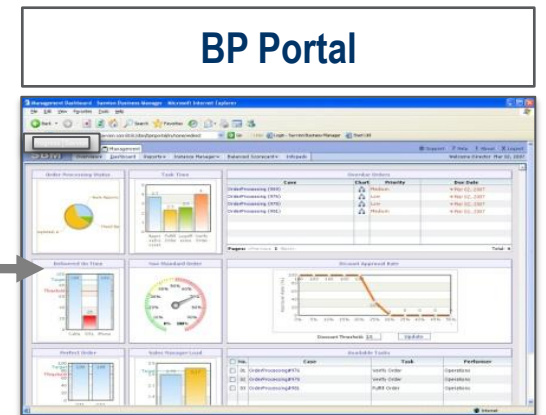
BP Portal

Management Dashboard - Service Business Manager - Microsoft Internet Explorer

Management

Overview Dashboard Reports Balanced Scorecard

Order Processing Status

Task Time

Overdue Orders

| Case | Chart | Priority | Due Date |
|---|---|---|---|
| OrderProcessing (565) | | Medium | Mar 02, 2007 |
| OrderProcessing (576) | | Low | Mar 02, 2007 |
| OrderProcessing (579) | | Low | Mar 02, 2007 |
| OrderProcessing (581) | | Medium | Mar 02, 2007 |

Delivered On Time

Non Standard Order

Discount Approval Rate

Discount Threshold

Update

Perfect Order

Sales Manager Load

Available Tasks

| No. | Case | Task | Performer |
|---|---|---|---|
| 36 | OrderProcessing#576 | Verify Order | Operations |
| 37 | OrderProcessing#579 | Verify Order | Operations |
| 32 | OrderProcessing#581 | Fulfill Order | Operations |

Internet